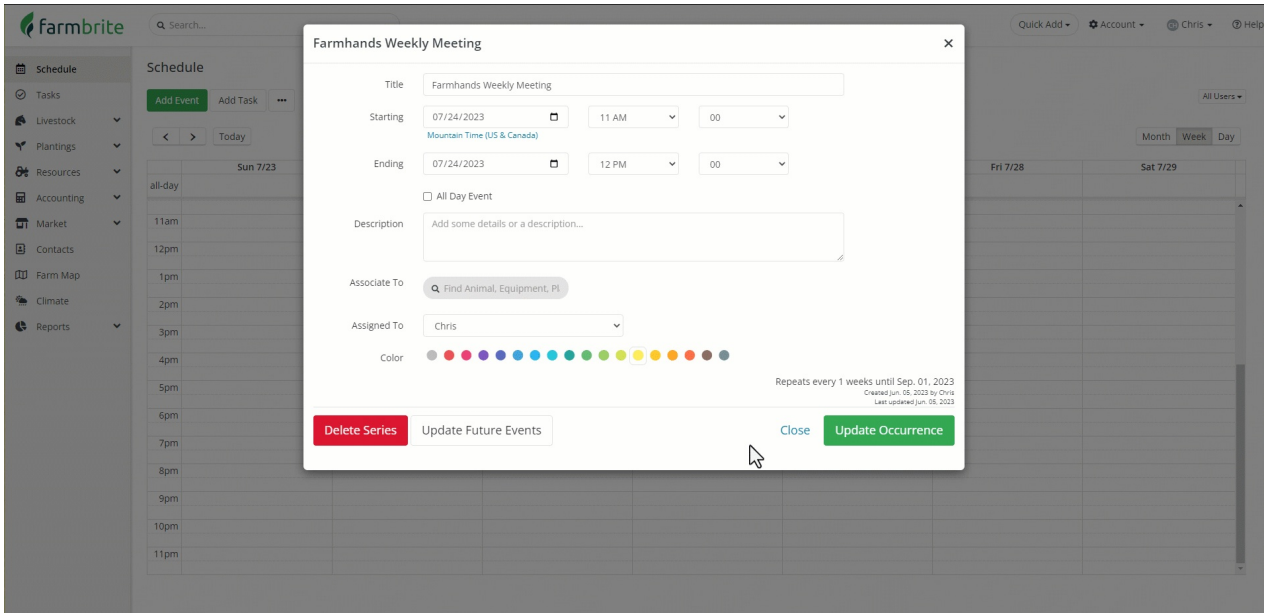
farmbrite

Search...

Quick Add ▾ Account ▾ Chris ▾ Help

Schedule
Tasks
Livestock
Plantings
Resources
Accounting
Market
Contacts
Farm Map
Climate
Reports

Schedule

Add Event Add Task ···

Today

All Users ▾

Month Week Day

Sun 7/23 Fri 7/28 Sat 7/29

all-day

11am
12pm
1pm
2pm
3pm
4pm
5pm
6pm
7pm
8pm
9pm
10pm
11pm

Farmhands Weekly Meeting ×

Title Farmhands Weekly Meeting

Starting 07/24/2023 11 AM 00
Mountain Time (US & Canada)

Ending 07/24/2023 12 PM 00

All Day Event

Description Add some details or a description...

Associate To Find Animal, Equipment, Pl

Assigned To Chris

Color

Repeats every 1 weeks until Sep. 01, 2023
Created Jun. 05, 2023 by Chris
Last updated Jun. 05, 2023

Delete Series Update Future Events Close Update Occurrence